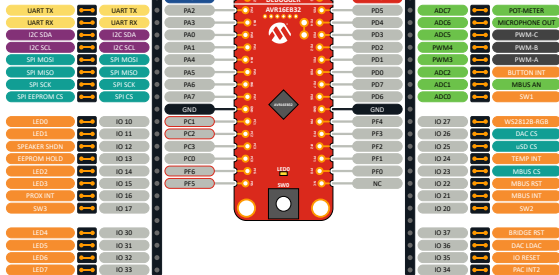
UART TX
UART RX
I2C SDA
I2C SCL
SPI MOSI
SPI MISO
SPI SCK
SPI EEPROM CS

UART TX
UART RX
I2C SDA
I2C SCL
SPI MOSI
SPI MISO
SPI SCK
SPI CS

LED0
LED1
SPEAKER SHDN
EEPROM HOLD
LED2
LED3
PROX INT
SW3

IO 10
IO 11
IO 12
IO 13
IO 14
IO 15
IO 16
IO 17

LED4
LED5
LED7

IO 30
IO 31
IO 33

PA2
PA3
PA0
PA1
PA4
PA5
PA6
PA7
GND
PC1
PC2
PC3
PC0
PF6
PF5

AVR16EB32

LED0
SW0

PD5
PD4
PD3
PD2
PD1
PD0
PD7
PD6
GND
PF4
PF3
PF2
PF1
PF0
NC

ADC7
ADC6
ADC5
PWM4
PWM3
ADC2
ADC1
ADC0

POT-METER
MICROPHONE OUT
PWM-C
PWM-B
PWM-A
BUTTON INT
MBUS AN
SW1

IO 27
IO 26
IO 25
IO 24
IO 23
IO 22
IO 21
IO 20

WS2812B-RGB
DAC CS
uSD CS
TEMP INT
MBUS CS
MBUS RST
MBUS INT
SW2

IO 37
IO 36
IO 35
IO 34

BRIDGE RST
DAC LDAC
IO RESET
PAC INT2